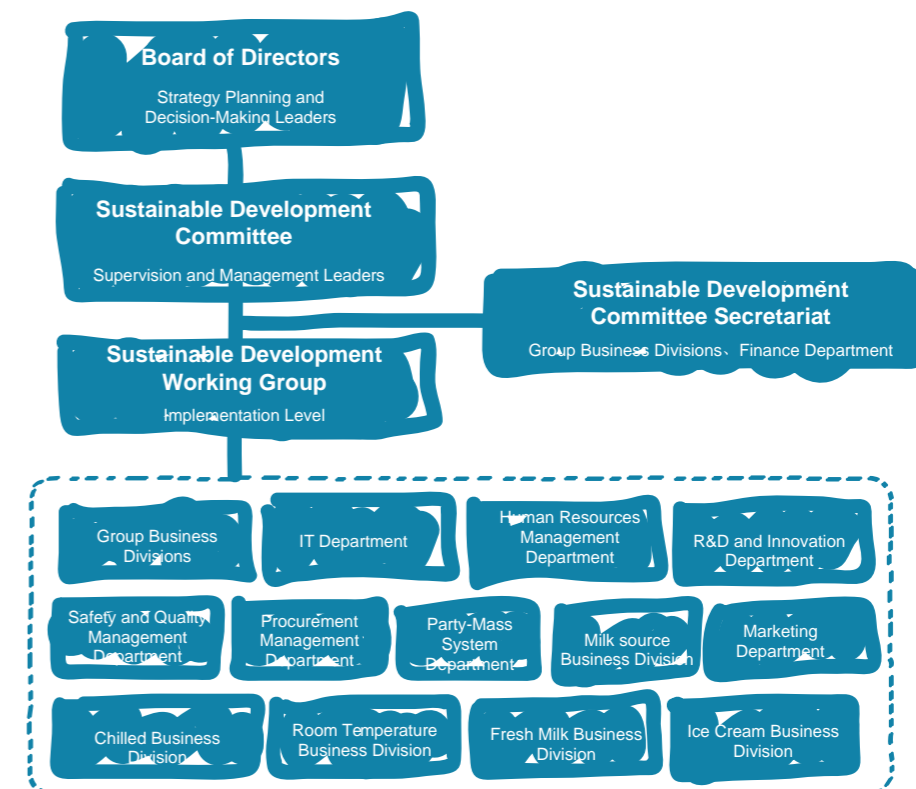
Board of Directors
Strategy Planning and Decision-Making Leaders

Sustainable Development Committee
Supervision and Management Leaders

Sustainable Development Committee Secretariat
Group Business Divisions Finance Department

Sustainable Development Working Group
Implementation Level

Group Business Divisions

IT Department

Human Resources Management Department

R&D and Innovation Department

Safety and Quality Management Department

Procurement Management Department

Party-Mass System Department

Milk source Business Division

Marketing Department

Chilled Business Division

Room Temperature Business Division

Fresh Milk Business Division

Ice Cream Business Division